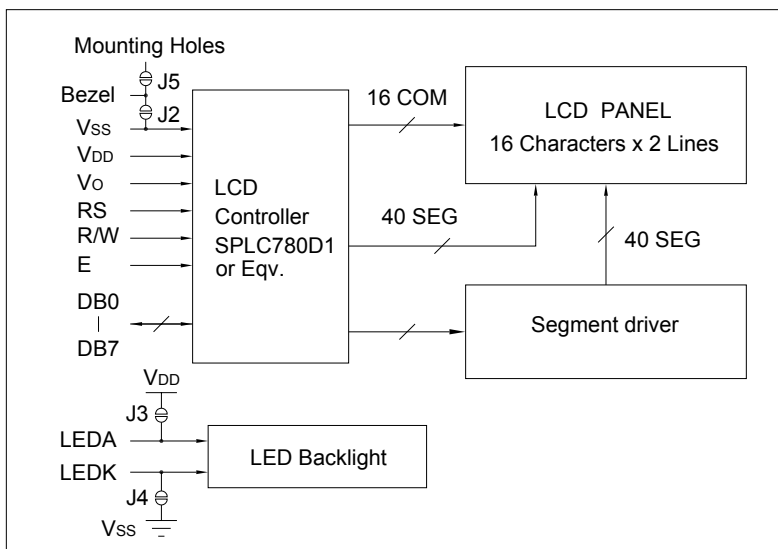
Mounting Holes
J5
Bezel
J2
VSS
VDD
VO
RS
R/W
E
DB0
|
DB7

LCD Controller SPLC780D1 or Eqv.

16 COM
40 SEG

LCD PANEL
16 Characters x 2 Lines

40 SEG

Segment driver

VDD
J3
LEDA
LEDK
J4
VSS

LED Backlight